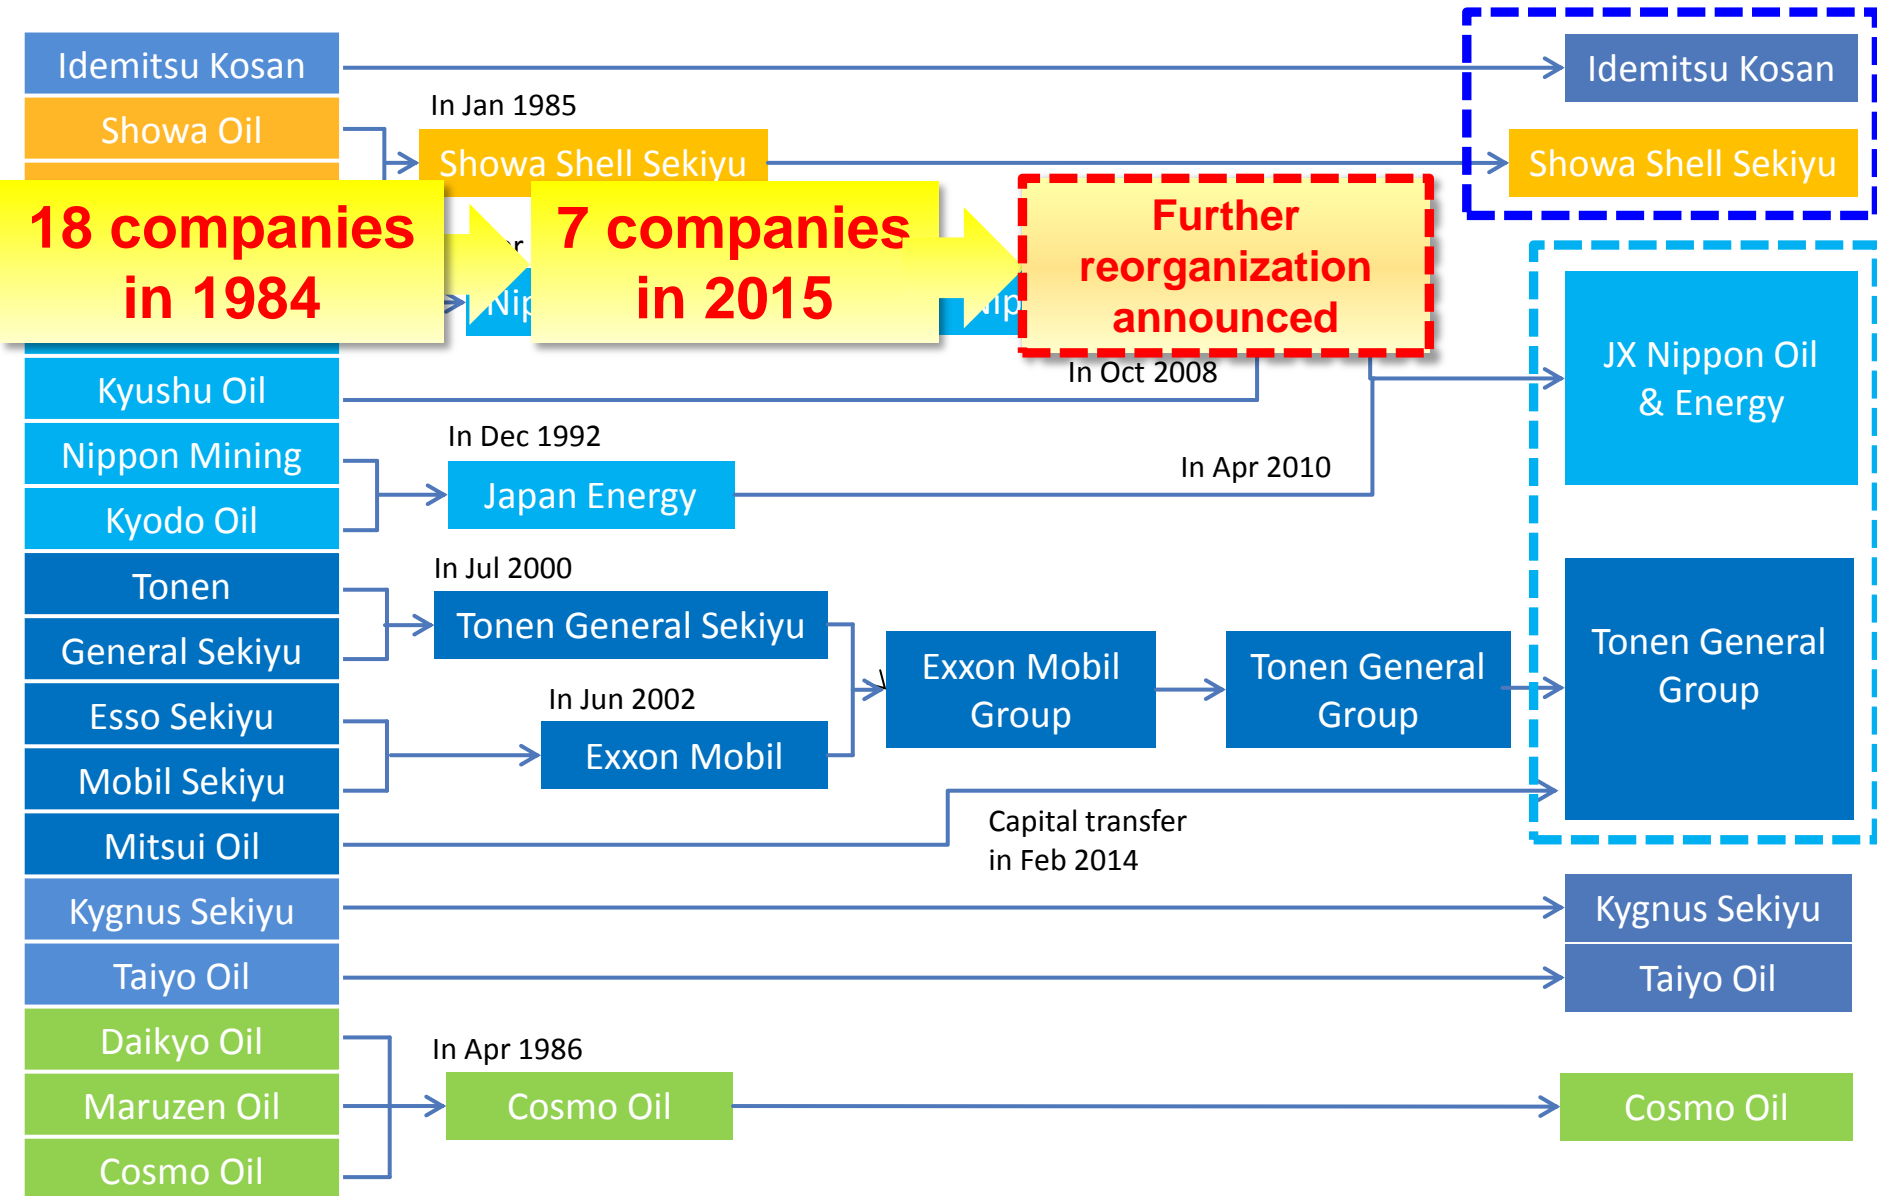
Idemitsu Kosan

Showa Oil

In Jan 1985

Showa Shell Sekiyu

18 companies in 1984

7 companies in 2015

Further reorganization announced

Idemitsu Kosan

Showa Shell Sekiyu

Kyushu Oil

In Oct 2008

JX Nippon Oil & Energy

Nippon Mining

Kyodo Oil

In Dec 1992

Japan Energy

In Apr 2010

Tonen

General Sekiyu

In Jul 2000

Tonen General Sekiyu

Esso Sekiyu

Mobil Sekiyu

In Jun 2002

Exxon Mobil

Exxon Mobil Group

Tonen General Group

Tonen General Group

Mitsui Oil

Capital transfer in Feb 2014

Kygnus Sekiyu

Kygnus Sekiyu

Taiyo Oil

Taiyo Oil

Daikyo Oil

Maruzen Oil

Cosmo Oil

In Apr 1986

Cosmo Oil

Cosmo Oil